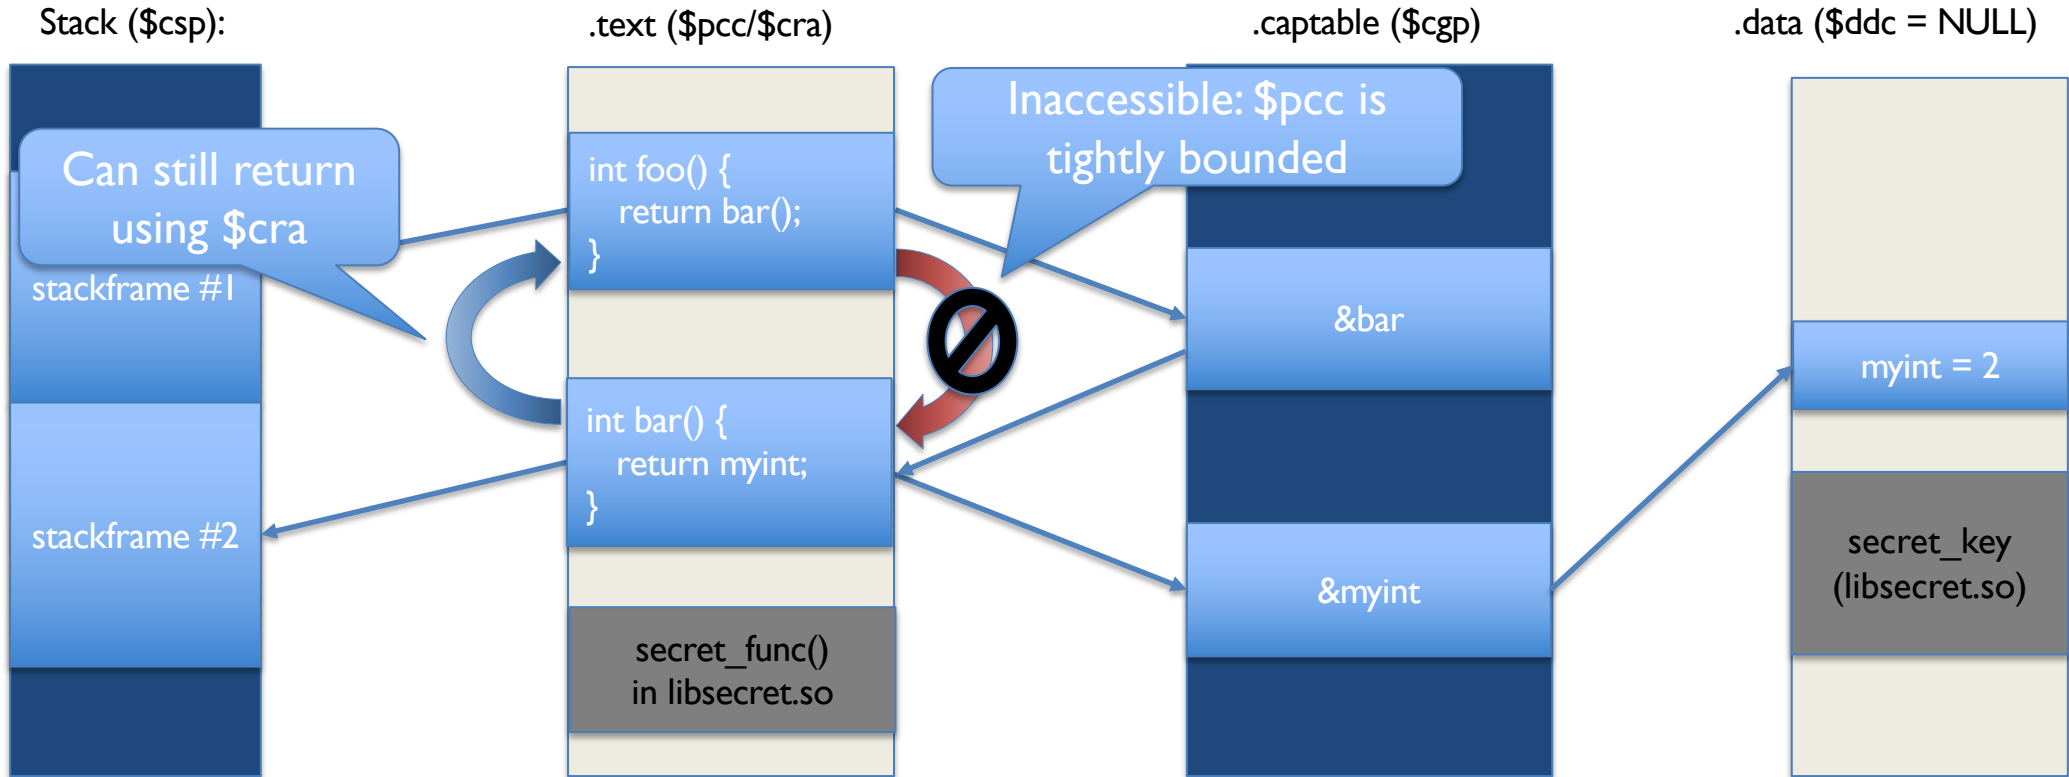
Stack (\$csp):

.text (\$pcc/\$cra)

.captable (\$cgp)

.data (\$ddc = NULL)

Can still return using \$cra

stackframe #1

stackframe #2

int foo() {
return bar();
}

int bar() {
return myint;
}

secret_func()
in libsecret.so

Inaccessible: \$pcc is tightly bounded

&bar

&myint

myint = 2

secret_key
(libsecret.so)